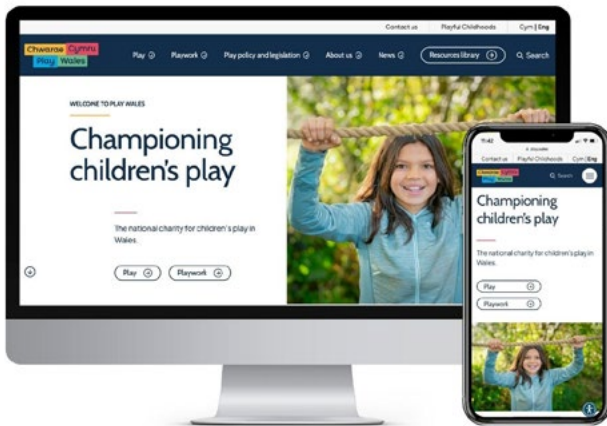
Contact us Playful Childhoods Cym | Eng

Chwarae Cymru Play Wales

Play Playwork Play policy and legislation About us News Resources library Search

WELCOME TO PLAY WALES

Championing children's play

The national charity for children's play in Wales.

Play Playwork

11:42

Contact us Playful Childhoods Cym | Eng

Chwarae Cymru Play Wales

Search

Championing children's play

The national charity for children's play in Wales.

Play

Playwork